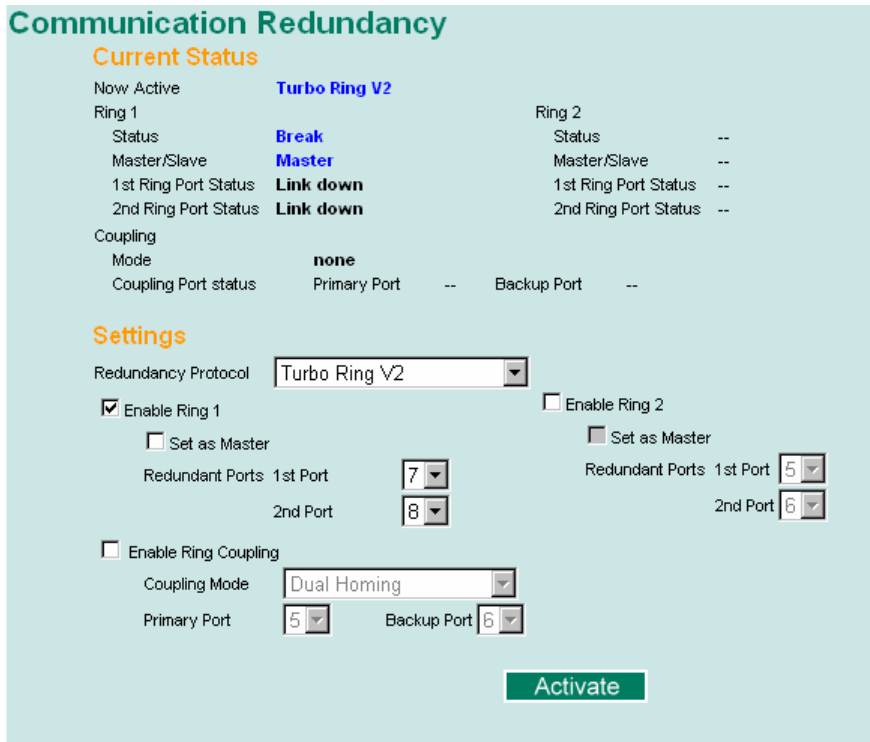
Communication Redundancy

Current Status

Now Active Turbo Ring V2

Ring 1
Status Break
Master/Slave Master
1st Ring Port Status Link down
2nd Ring Port Status Link down

Ring 2
Status --
Master/Slave --
1st Ring Port Status --
2nd Ring Port Status --

Coupling
Mode none
Coupling Port status Primary Port -- Backup Port --

Settings

Redundancy Protocol Turbo Ring V2

Enable Ring 1
Set as Master
Redundant Ports 1st Port 7
2nd Port 8

Enable Ring 2
Set as Master
Redundant Ports 1st Port 5
2nd Port 6

Enable Ring Coupling
Coupling Mode Dual Homing
Primary Port 5 Backup Port 6

Activate